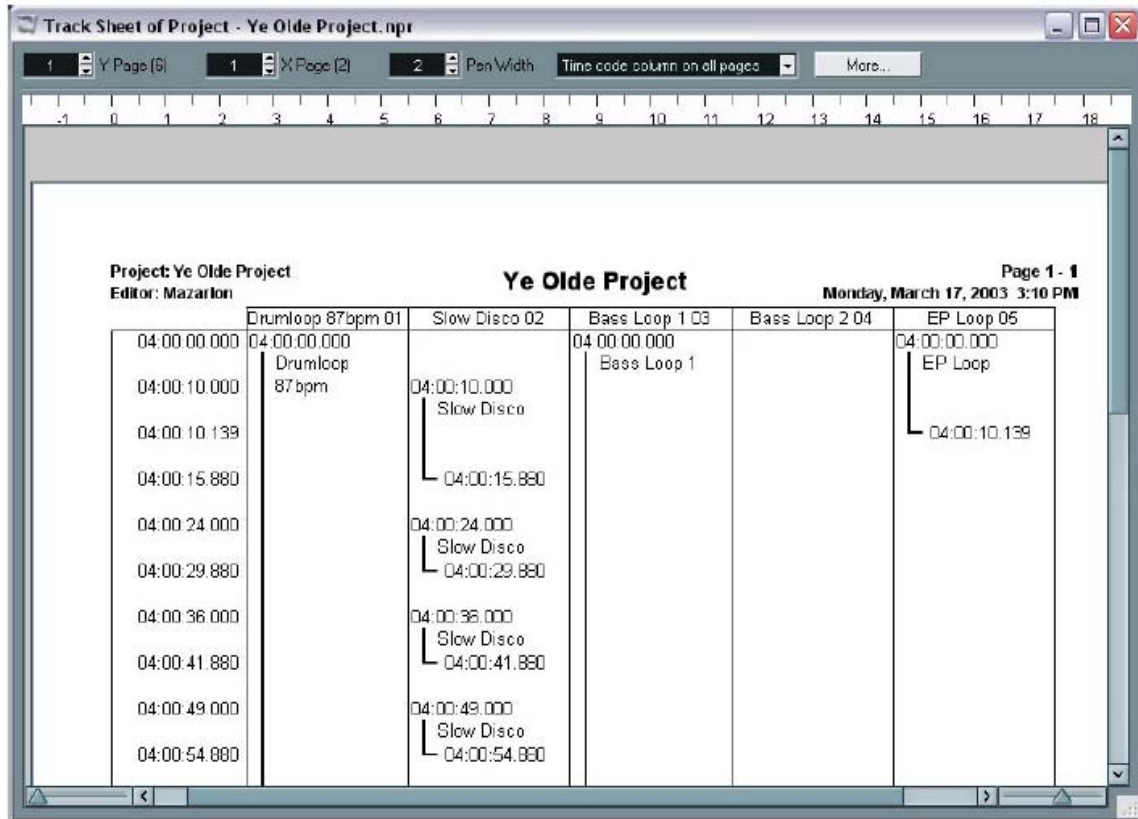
Track Sheet of Project - Ye Olde Project.npr

1 Y Page (6) 1 X Page (2) 2 Pen Width Time code column on all pages More...

-1 0 1 2 3 4 5 6 7 8 9 10 11 12 13 14 15 16 17 18

Project: Ye Olde Project
Editor: Mazarion

Ye Olde Project

Page 1 - 1
Monday, March 17, 2003 3:10 PM

| | Drumloop 87bpm 01 | Slow Disco 02 | Bass Loop 1 03 | Bass Loop 2 04 | EP Loop 05 |
|---|---|---|---|---|---|
| 04:00:00.000 | 04:00:00.000 Drumloop 87bpm | | 04:00:00.000 Bass Loop 1 | | 04:00:00.000 EP Loop |
| 04:00:10.000 | | 04:00:10.000 Slow Disco | | | |
| 04:00:10.139 | | | | | 04:00:10.139 |
| 04:00:15.880 | | 04:00:15.880 | | | |
| 04:00:24.000 | | 04:00:24.000 Slow Disco | | | |
| 04:00:29.880 | | 04:00:29.880 | | | |
| 04:00:36.000 | | 04:00:36.000 Slow Disco | | | |
| 04:00:41.880 | | 04:00:41.880 | | | |
| 04:00:49.000 | | 04:00:49.000 Slow Disco | | | |
| 04:00:54.880 | | 04:00:54.880 | | | |